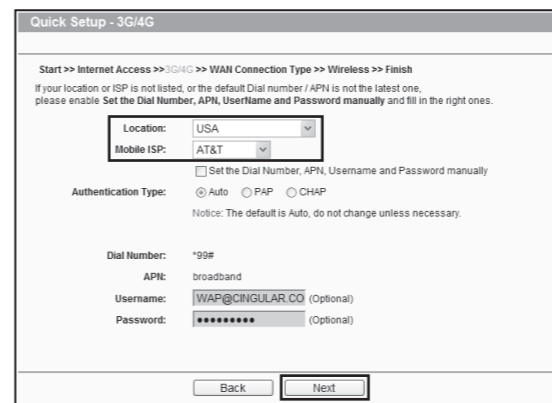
Quick Setup - 3G/4G

Start >> Internet Access >> 3G/4G >> WAN Connection Type >> Wireless >> Finish

If your location or ISP is not listed, or the default Dial number / APN is not the latest one, please enable Set the Dial Number, APN, UserName and Password manually and fill in the right ones.

Location: USA
Mobile ISP: AT&T

Set the Dial Number, APN, Username and Password manually

Authentication Type: Auto PAP CHAP

Notice: The default is Auto, do not change unless necessary.

Dial Number: *99#
APN: broadband
Username: WAP@CINGULAR.CO (Optional)
Password: ••••••••• (Optional)

Back Next